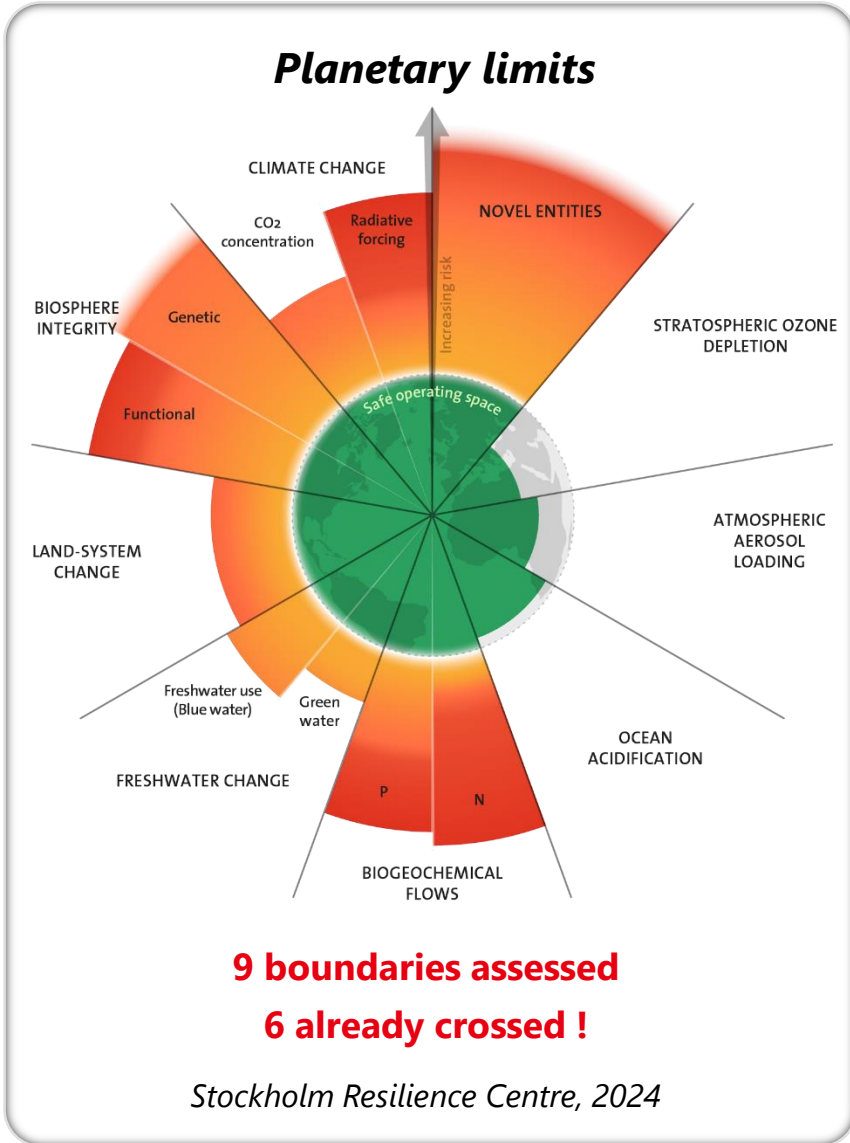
Planetary limits

CLIMATE CHANGE

CO₂ concentration

Radiative forcing

NOVEL ENTITIES

Increasing risk

BIOSPHERE INTEGRITY

Genetic

STRATOSPHERIC OZONE DEPLETION

Functional

Safe operating space

ATMOSPHERIC AEROSOL LOADING

LAND-SYSTEM CHANGE

Freshwater use (Blue water)

Green water

OCEAN ACIDIFICATION

FRESHWATER CHANGE

P

N

BIOGEOCHEMICAL FLOWS

9 boundaries assessed

6 already crossed !

Stockholm Resilience Centre, 2024